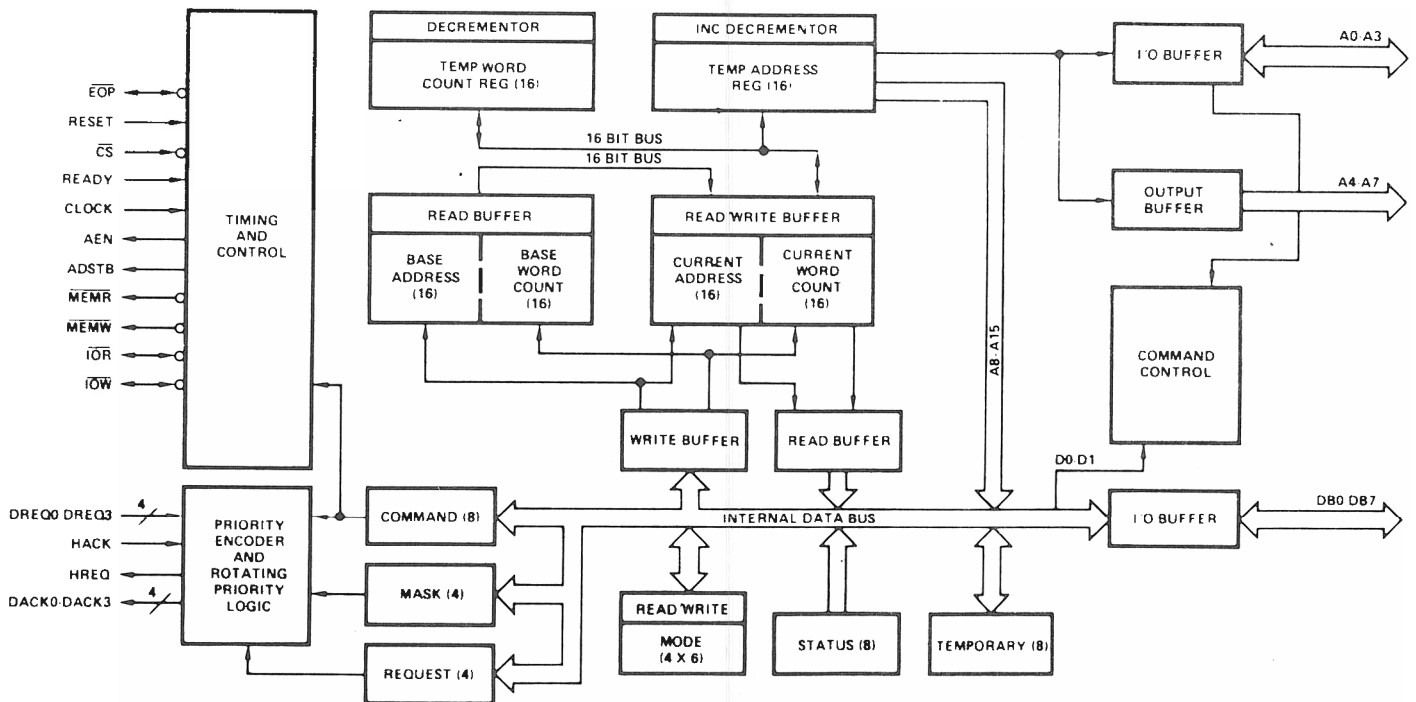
$\overline{EOP}$
RESET
$\overline{CS}$
READY
CLOCK
AEN
ADSTB
$\overline{MEMR}$
$\overline{MEMW}$
$\overline{IOR}$
$\overline{IOW}$

TIMING AND CONTROL

DECREMENTOR
TEMP WORD COUNT REG (16)

INC DECREMENTOR
TEMP ADDRESS REG (16)

I/O BUFFER
A0-A3

16 BIT BUS
16 BIT BUS

OUTPUT BUFFER
A4-A7

READ BUFFER
BASE ADDRESS (16)
BASE WORD COUNT (16)

READ/WRITE BUFFER
CURRENT ADDRESS (16)
CURRENT WORD COUNT (16)

A8-A15

COMMAND CONTROL

WRITE BUFFER
READ BUFFER

D0-D1

DREQ0-DREQ3
4
HACK
HREQ
DACK0-DACK3
4

PRIORITY ENCODER AND ROTATING PRIORITY LOGIC

COMMAND (8)
INTERNAL DATA BUS
I/O BUFFER
DB0-DB7

MASK (4)

READ/WRITE
MODE (4 X 6)

STATUS (8)

TEMPORARY (8)

REQUEST (4)